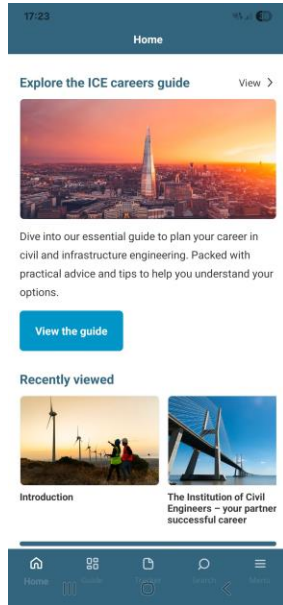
17:23

Home

Explore the ICE careers guide

View >

Dive into our essential guide to plan your career in civil and infrastructure engineering. Packed with practical advice and tips to help you understand your options.

View the guide

Recently viewed

Introduction

The Institution of Civil Engineers – your partner successful career

Home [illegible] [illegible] Search Menu